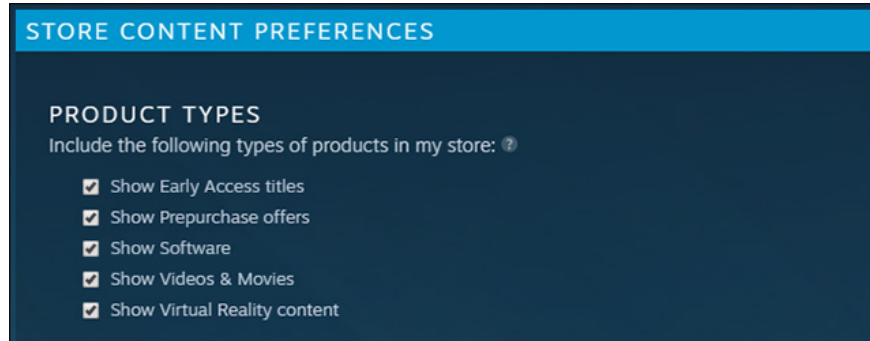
STORE CONTENT PREFERENCES

PRODUCT TYPES

Include the following types of products in my store: ?

Show Early Access titles
Show Prepurchase offers
Show Software
Show Videos & Movies
Show Virtual Reality content